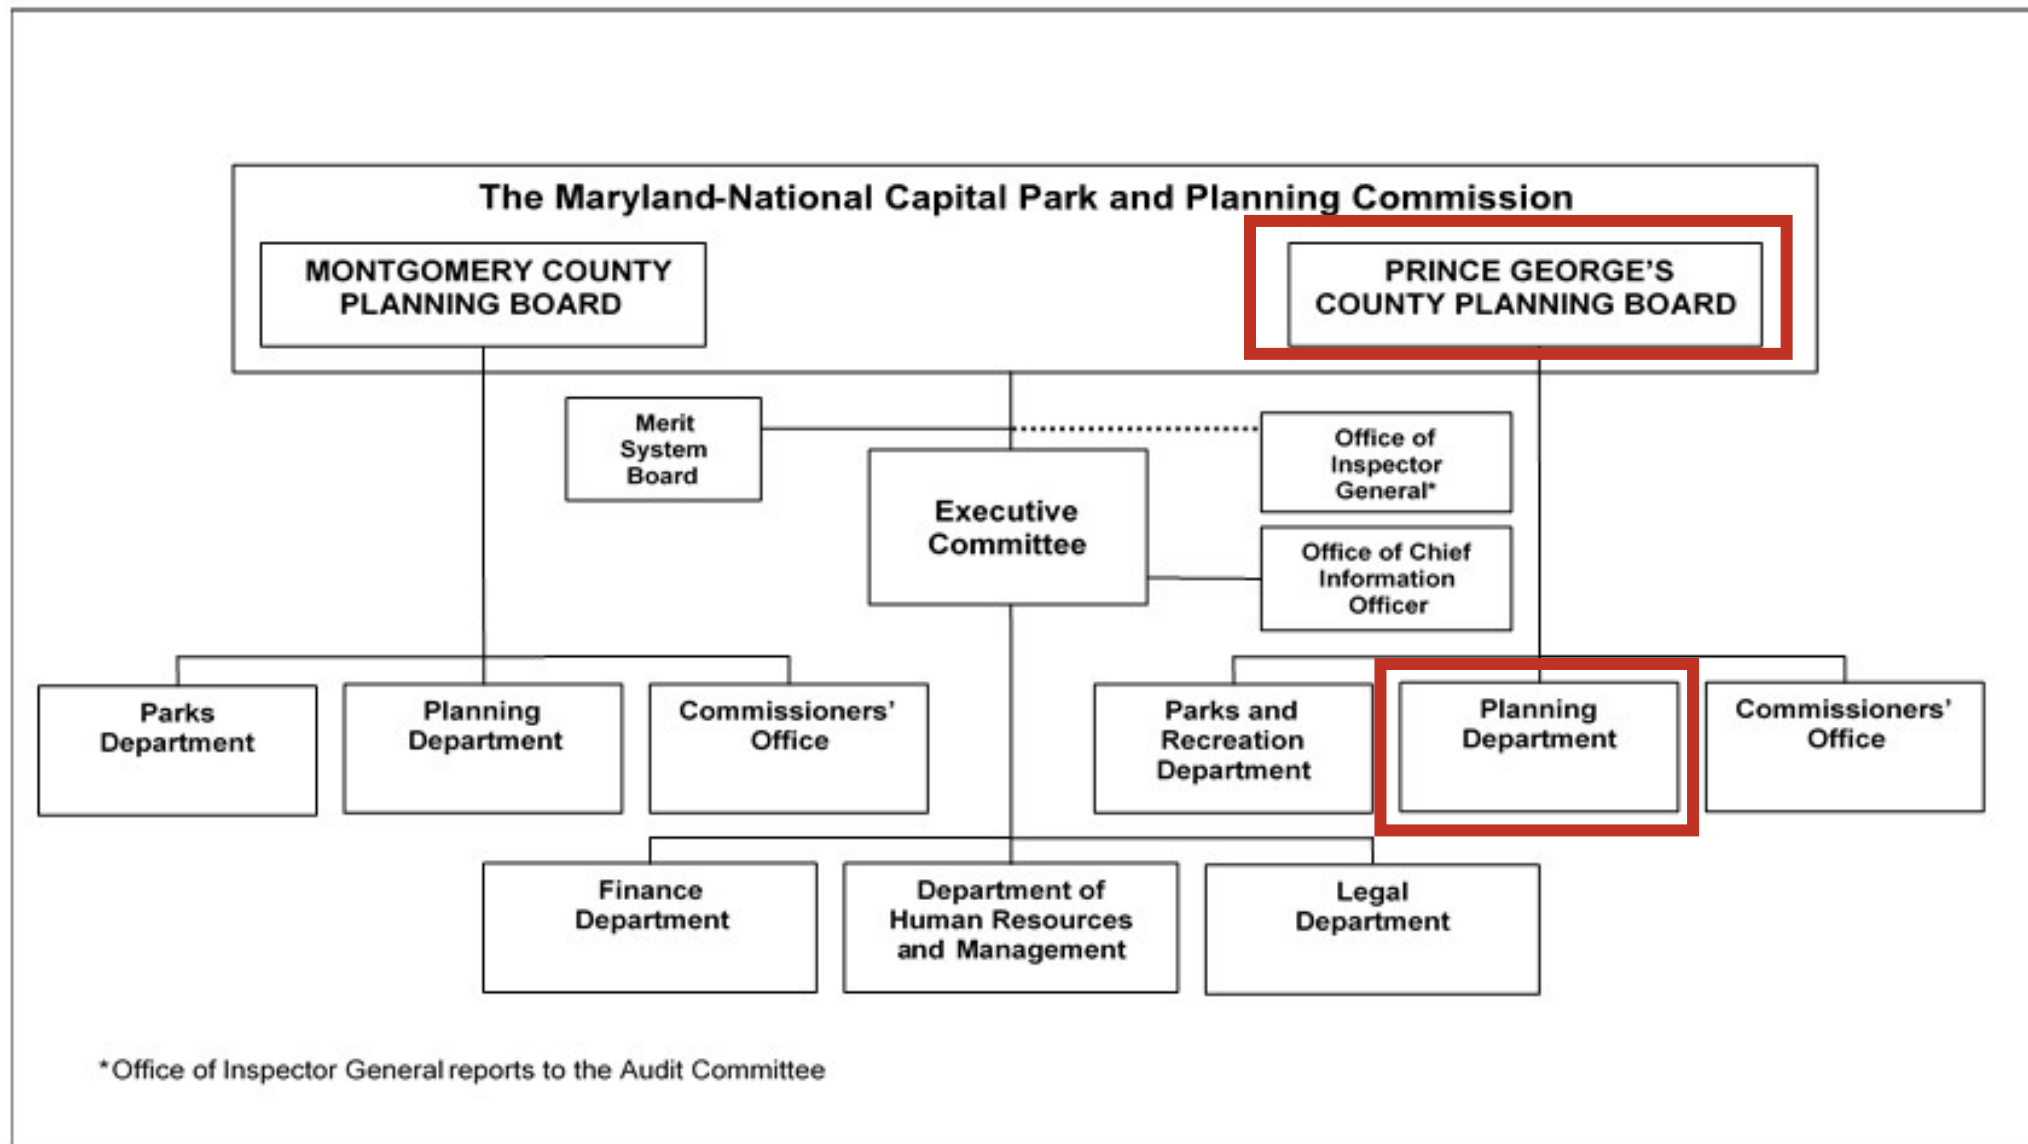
The Maryland-National Capital Park and Planning Commission

MONTGOMERY COUNTY PLANNING BOARD

PRINCE GEORGE'S COUNTY PLANNING BOARD

Merit System Board

Executive Committee

Office of Inspector General*

Office of Chief Information Officer

Parks Department

Planning Department

Commissioners' Office

Parks and Recreation Department

Planning Department

Commissioners' Office

Finance Department

Department of Human Resources and Management

Legal Department

*Office of Inspector General reports to the Audit Committee